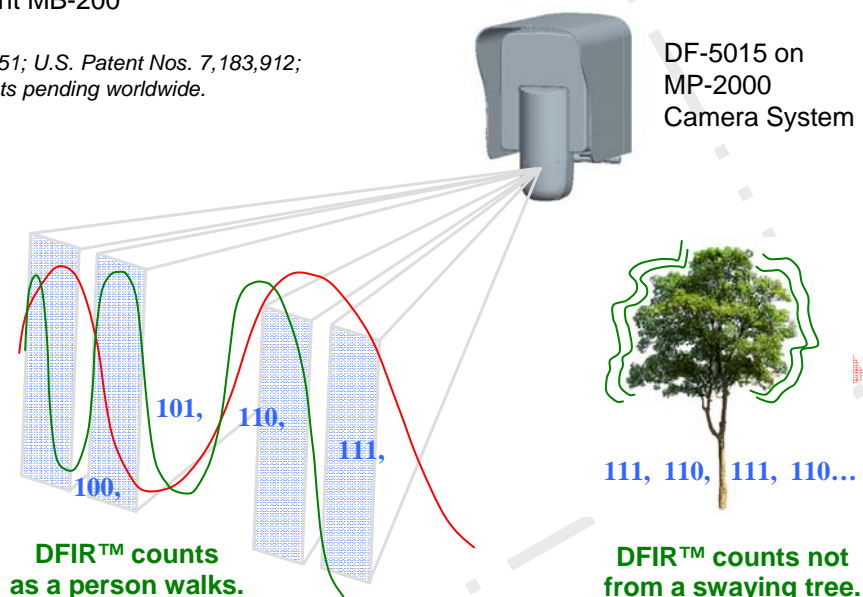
nt MB-200

51; U.S. Patent Nos. 7,183,912; ts pending worldwide.

DF-5015 on MP-2000 Camera System

101,

110,

111,

100,

111, 110, 111, 110…

DFIR™ counts as a person walks.

DFIR™ counts not from a swaying tree.